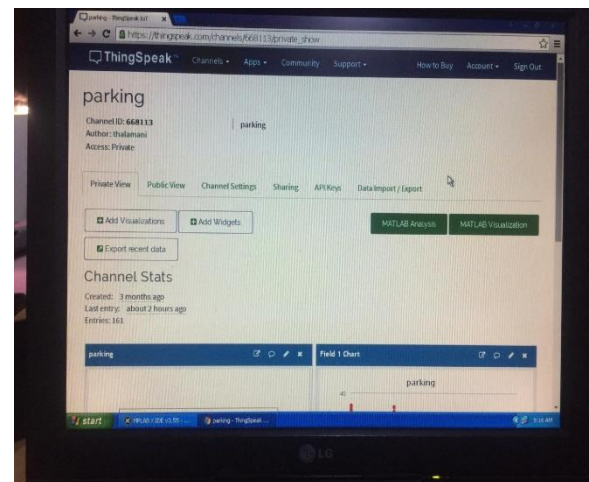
parking - ThingSpeak IoT

https://thingspeak.com/channels/668113/private_show

ThingSpeak™ Channels ▾ Apps ▾ Community Support ▾ How to Buy Account ▾ Sign Out

parking

Channel ID: 668113
Author: thalamani
Access: Private

parking

Private View Public View Channel Settings Sharing API Keys Data Import / Export

Add Visualizations Add Widgets MATLAB Analysis MATLAB Visualization

Export recent data

Channel Stats

Created: 3 months ago
Last entry: about 2 hours ago
Entries: 161

parking

Field 1 Chart

parking

40

start MPLAB X IDE v3.55 - ... parking - ThingSpeak ...

LG